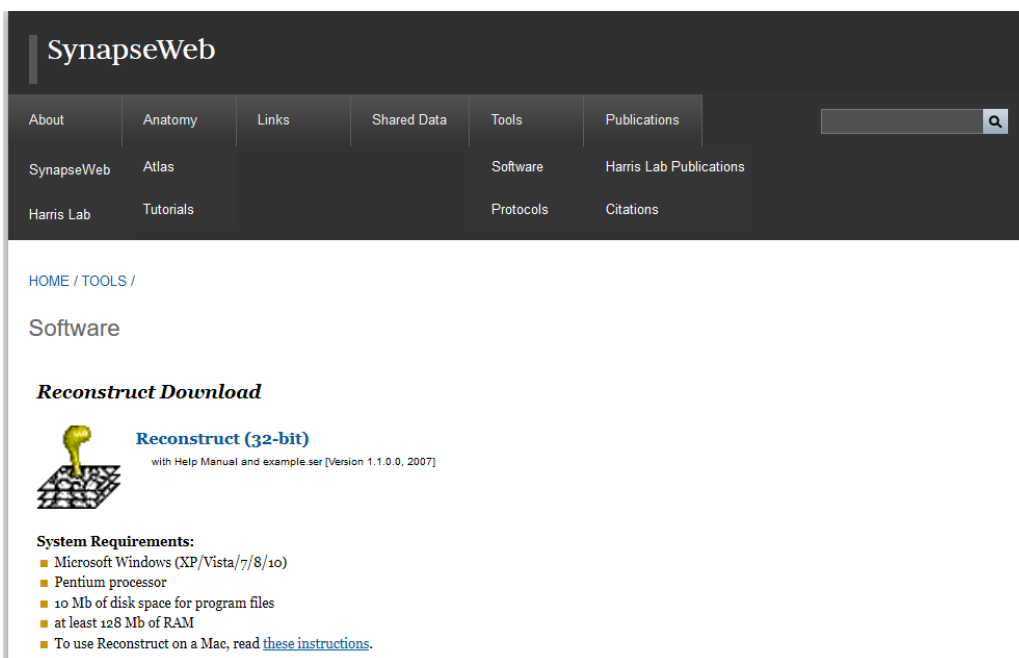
SynapseWeb

About | Anatomy | Links | Shared Data | Tools | Publications

SynapseWeb
Harris Lab

Atlas
Tutorials

Software
Protocols

Harris Lab Publications
Citations

HOME / TOOLS /

Software

Reconstruct Download

Reconstruct (32-bit)
with Help Manual and example.ser [Version 1.1.0.0, 2007]

System Requirements:
- Microsoft Windows (XP/Vista/7/8/10)
- Pentium processor
- 10 Mb of disk space for program files
- at least 128 Mb of RAM
- To use Reconstruct on a Mac, read these instructions.